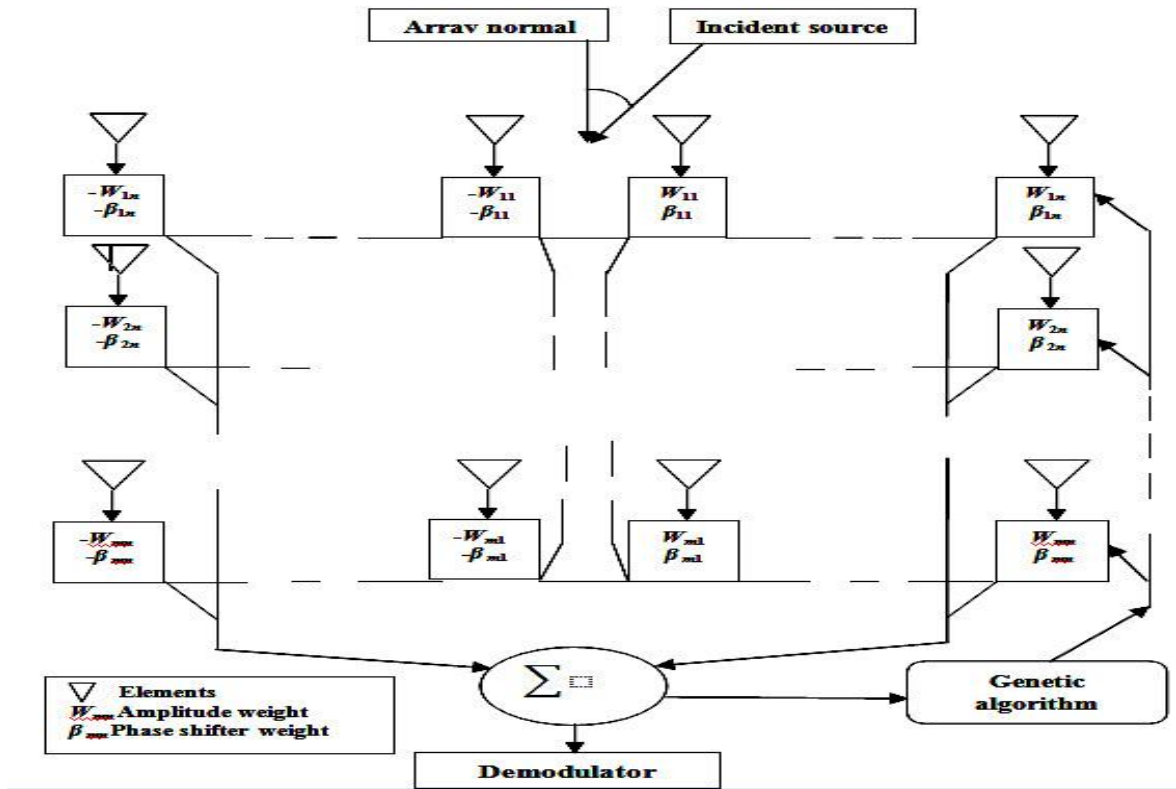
Arrav normal

Incident source

$-W_{1n}$
$-\beta_{1n}$

$-W_{11}$
$-\beta_{11}$

$W_{11}$
$\beta_{11}$

$W_{1n}$
$\beta_{1n}$

$-W_{2n}$
$-\beta_{2n}$

$W_{2n}$
$\beta_{2n}$

$-W_{mn}$
$-\beta_{mn}$

$-W_{m1}$
$-\beta_{m1}$

$W_{m1}$
$\beta_{m1}$

$W_{mn}$
$\beta_{mn}$

$\sum$

Genetic algorithm

Elements
$W_{mn}$ Amplitude weight
$\beta_{mn}$ Phase shifter weight

Demodulator